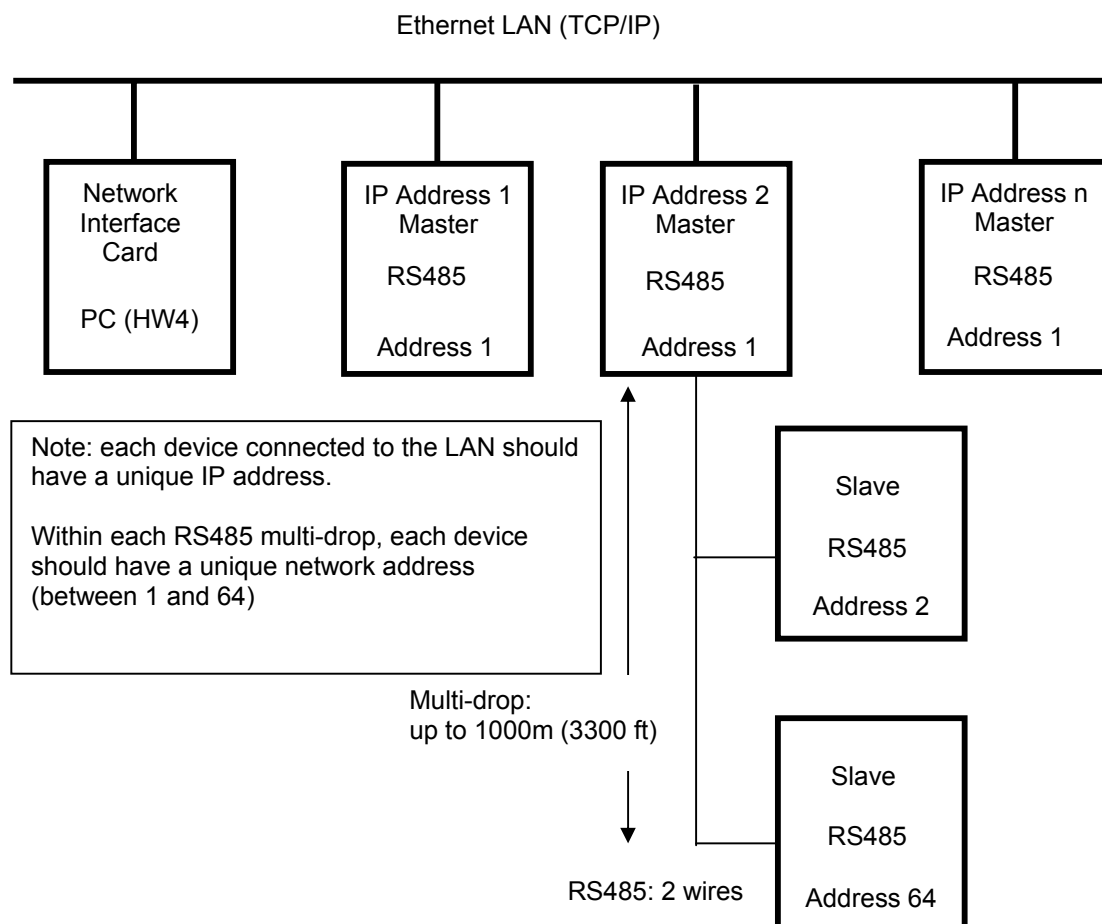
Ethernet LAN (TCP/IP)

Network Interface Card

PC (HW4)

IP Address 1 Master

RS485

Address 1

IP Address 2 Master

RS485

Address 1

IP Address n Master

RS485

Address 1

Note: each device connected to the LAN should have a unique IP address.

Within each RS485 multi-drop, each device should have a unique network address (between 1 and 64)

Slave

RS485

Address 2

Multi-drop:
up to 1000m (3300 ft)

Slave

RS485

Address 64

RS485: 2 wires